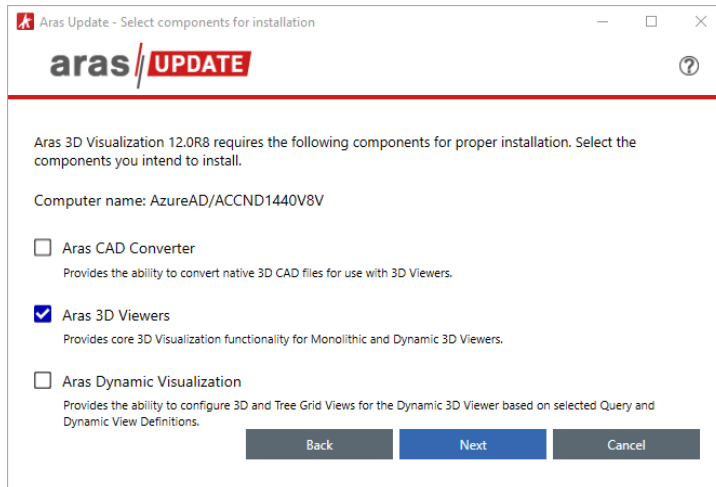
Aras Update - Select components for installation

aras UPDATE

Aras 3D Visualization 12.0R8 requires the following components for proper installation. Select the components you intend to install.

Computer name: AzureAD/ACCND1440V8V

Aras CAD Converter
Provides the ability to convert native 3D CAD files for use with 3D Viewers.

Aras 3D Viewers
Provides core 3D Visualization functionality for Monolithic and Dynamic 3D Viewers.

Aras Dynamic Visualization
Provides the ability to configure 3D and Tree Grid Views for the Dynamic 3D Viewer based on selected Query and Dynamic View Definitions.

Back

Next

Cancel